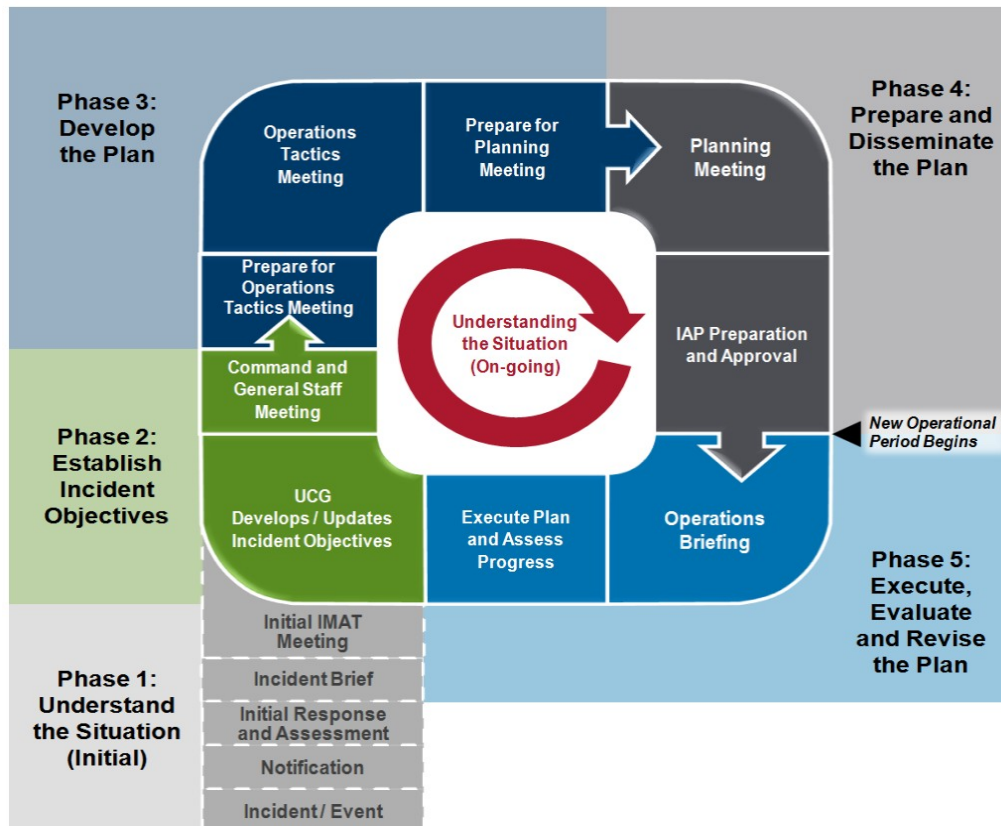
Phase 3: Develop the Plan

Operations Tactics Meeting

Prepare for Planning Meeting

Planning Meeting

Phase 4: Prepare and Disseminate the Plan

Prepare for Operations Tactics Meeting

Understanding the Situation (On-going)

IAP Preparation and Approval

Command and General Staff Meeting

New Operational Period Begins

Phase 2: Establish Incident Objectives

UCG Develops / Updates Incident Objectives

Execute Plan and Assess Progress

Operations Briefing

Phase 5: Execute, Evaluate and Revise the Plan

Initial IMAT Meeting

Incident Brief

Initial Response and Assessment

Notification

Incident / Event

Phase 1: Understand the Situation (Initial)